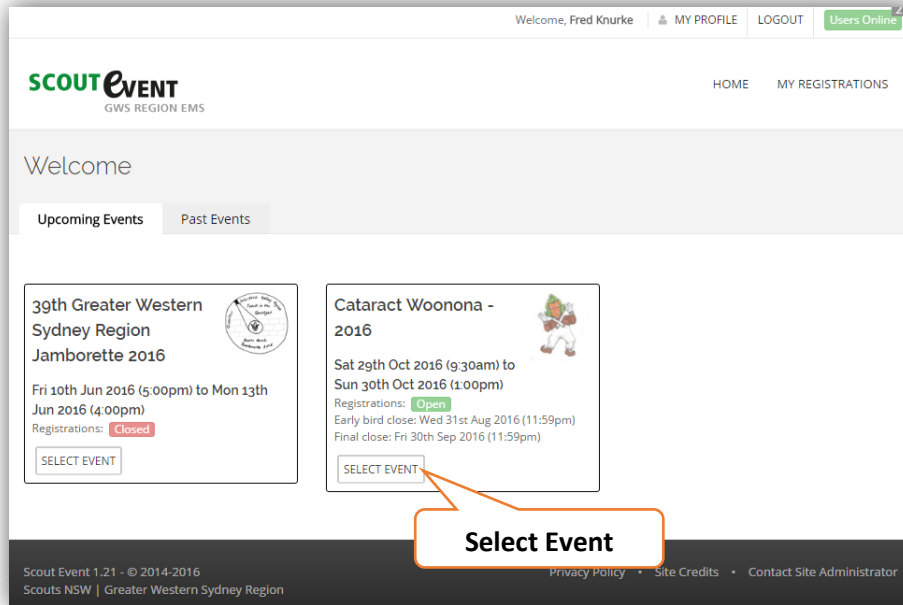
Welcome, Fred Knurke | MY PROFILE | LOGOUT | Users Online

SCOUT EVENT
GWS REGION EMS

HOME | MY REGISTRATIONS

Welcome

Upcoming Events | Past Events

39th Greater Western Sydney Region Jamborette 2016

Fri 10th Jun 2016 (5:00pm) to Mon 13th Jun 2016 (4:00pm)
Registrations: Closed

SELECT EVENT

Cataract Woonona - 2016

Sat 29th Oct 2016 (9:30am) to Sun 30th Oct 2016 (1:00pm)
Registrations: Open
Early bird close: Wed 31st Aug 2016 (11:59pm)
Final close: Fri 30th Sep 2016 (11:59pm)

SELECT EVENT

Select Event

Scout Event 1.21 - © 2014-2016
Scouts NSW | Greater Western Sydney Region

Privacy Policy • Site Credits • Contact Site Administrator